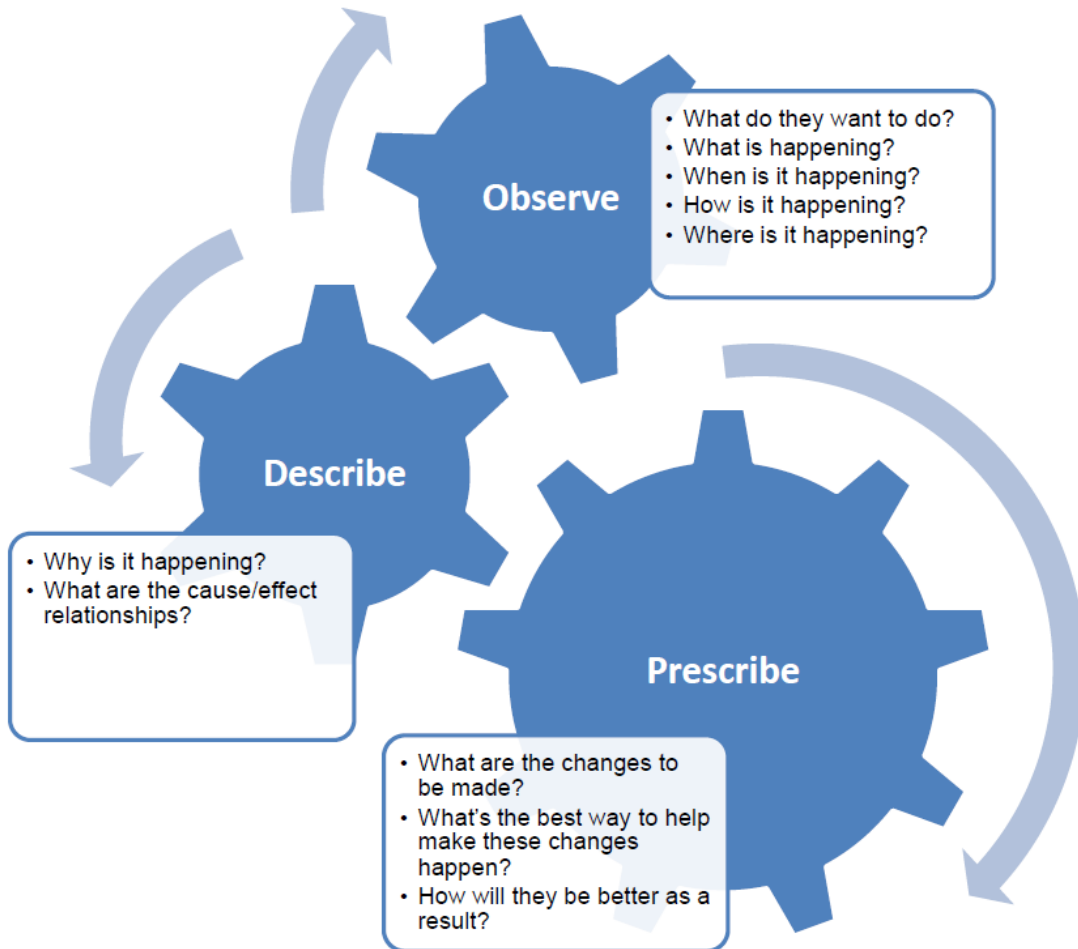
Observe

- What do they want to do?
- What is happening?
- When is it happening?
- How is it happening?
- Where is it happening?

Describe

- Why is it happening?
- What are the cause/effect relationships?

Prescribe

- What are the changes to be made?
- What's the best way to help make these changes happen?
- How will they be better as a result?